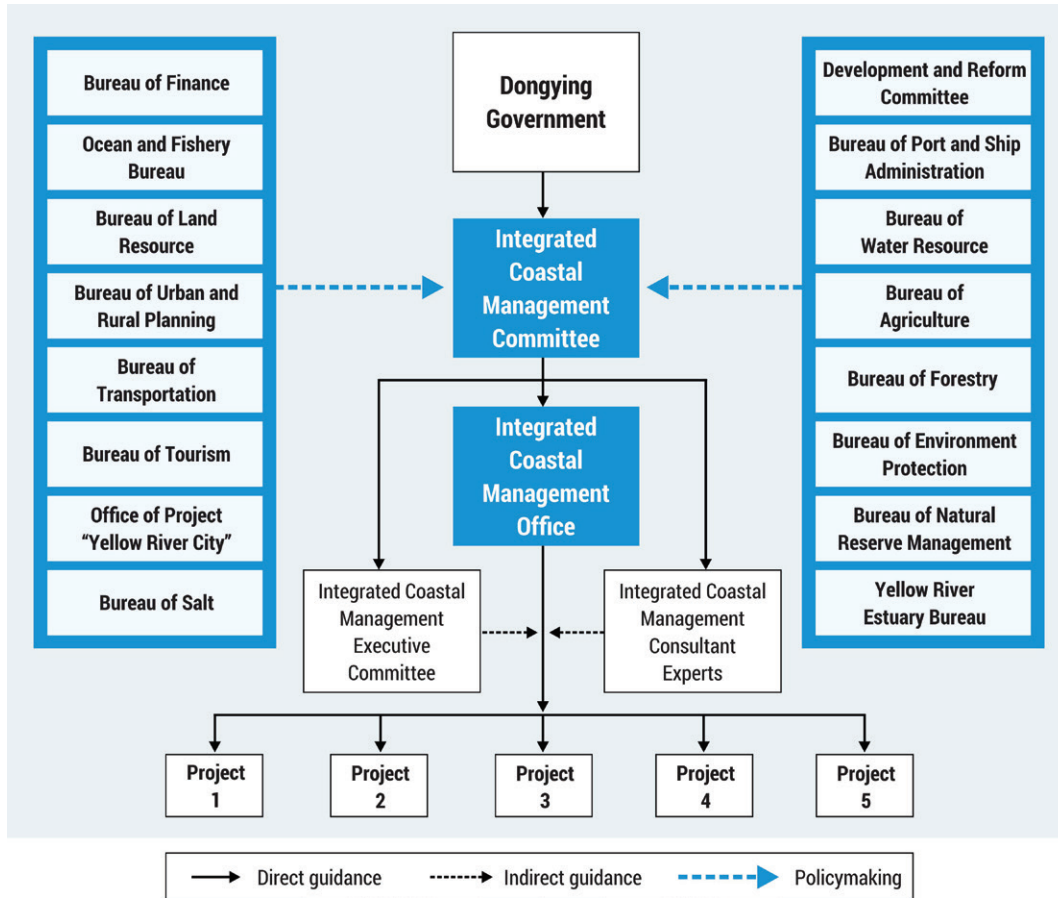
Bureau of Finance

Ocean and Fishery Bureau

Bureau of Land Resource

Bureau of Urban and Rural Planning

Bureau of Transportation

Bureau of Tourism

Office of Project "Yellow River City"

Bureau of Salt

Dongying Government

Integrated Coastal Management Committee

Integrated Coastal Management Office

Integrated Coastal Management Executive Committee

Integrated Coastal Management Consultant Experts

Development and Reform Committee

Bureau of Port and Ship Administration

Bureau of Water Resource

Bureau of Agriculture

Bureau of Forestry

Bureau of Environment Protection

Bureau of Natural Reserve Management

Yellow River Estuary Bureau

Project 1

Project 2

Project 3

Project 4

Project 5

Direct guidance

Indirect guidance

Policymaking